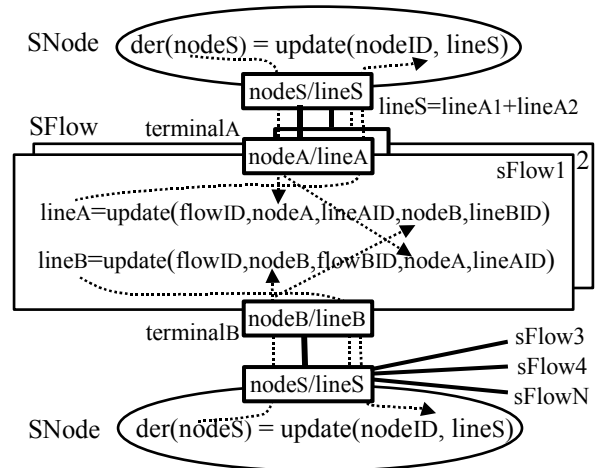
SNode
der(nodeS) = update(nodeID, lineS)
nodeS/lineS
lineS=lineA1+lineA2
SFlow
terminalA
nodeA/lineA
sFlow1
2
lineA=update(flowID,nodeA,lineAID,nodeB,lineBID)
lineB=update(flowID,nodeB,flowBID,nodeA,lineAID)
terminalB
nodeB/lineB
sFlow3
sFlow4
nodeS/lineS
sFlowN
SNode
der(nodeS) = update(nodeID, lineS)